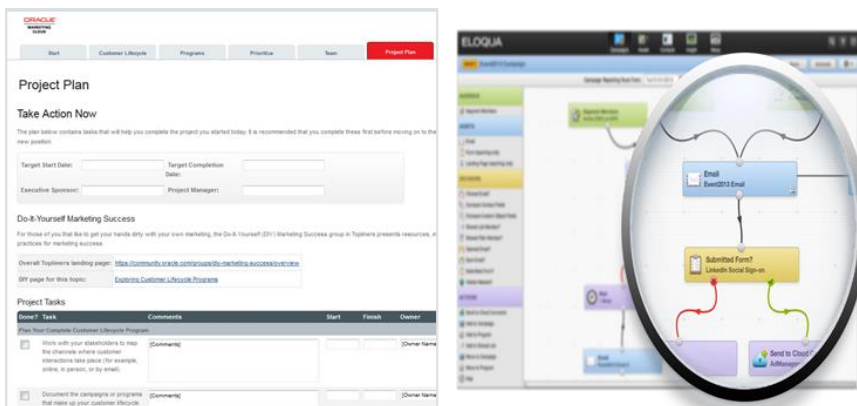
ORACLE
MARKETING CLOUD

Start | Customer Lifecycle | Programs | Prioritize | Team | Project Plan

Project Plan

Take Action Now

The plan below contains tasks that will help you complete the project you started today. It is recommended that you complete these first before moving on to the new position.

Target Start Date:
Target Completion Date:
Executive Sponsor:
Project Manager:

Do-It-Yourself Marketing Success

For those of you that like to get your hands dirty with your own marketing, the Do-It-Yourself (DIY) Marketing Success group in Topliners presents resources, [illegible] practices for marketing success.

Overall Topliners landing page: https://community.oracle.com/groups/diy-marketing-success/overview
DIY page for this topic: Exploring Customer Lifecycle Programs

Project Tasks

| Done? | Task | Comments | Start | Finish | Owner |
|---|---|---|---|---|---|
| Plan Your Complete Customer Lifecycle Program | | | | | |
| | Work with your stakeholders to map the channels where customer interactions take place (for example, online, in person, or by email). | [Comments] | | | [Owner Name] |
| | Document the campaigns or programs that make up your customer lifecycle | [Comments] | | | [Owner Name] |

ELOQUA

Email
Event2013 Email

Submitted Form?
LinkedIn Social Sign-on

Send to Cloud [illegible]
AdManager